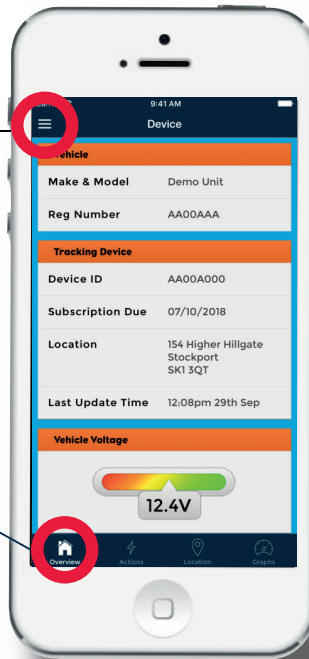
9:41 AM

Device

Vehicle

Make & Model Demo Unit

Reg Number AA00AAA

Tracking Device

Device ID AA00A000

Subscription Due 07/10/2018

Location 154 Higher Hillgate Stockport SK1 3QT

Last Update Time 12:08pm 29th Sep

Vehicle Voltage

12.4V

Overview Actions Location Graphs